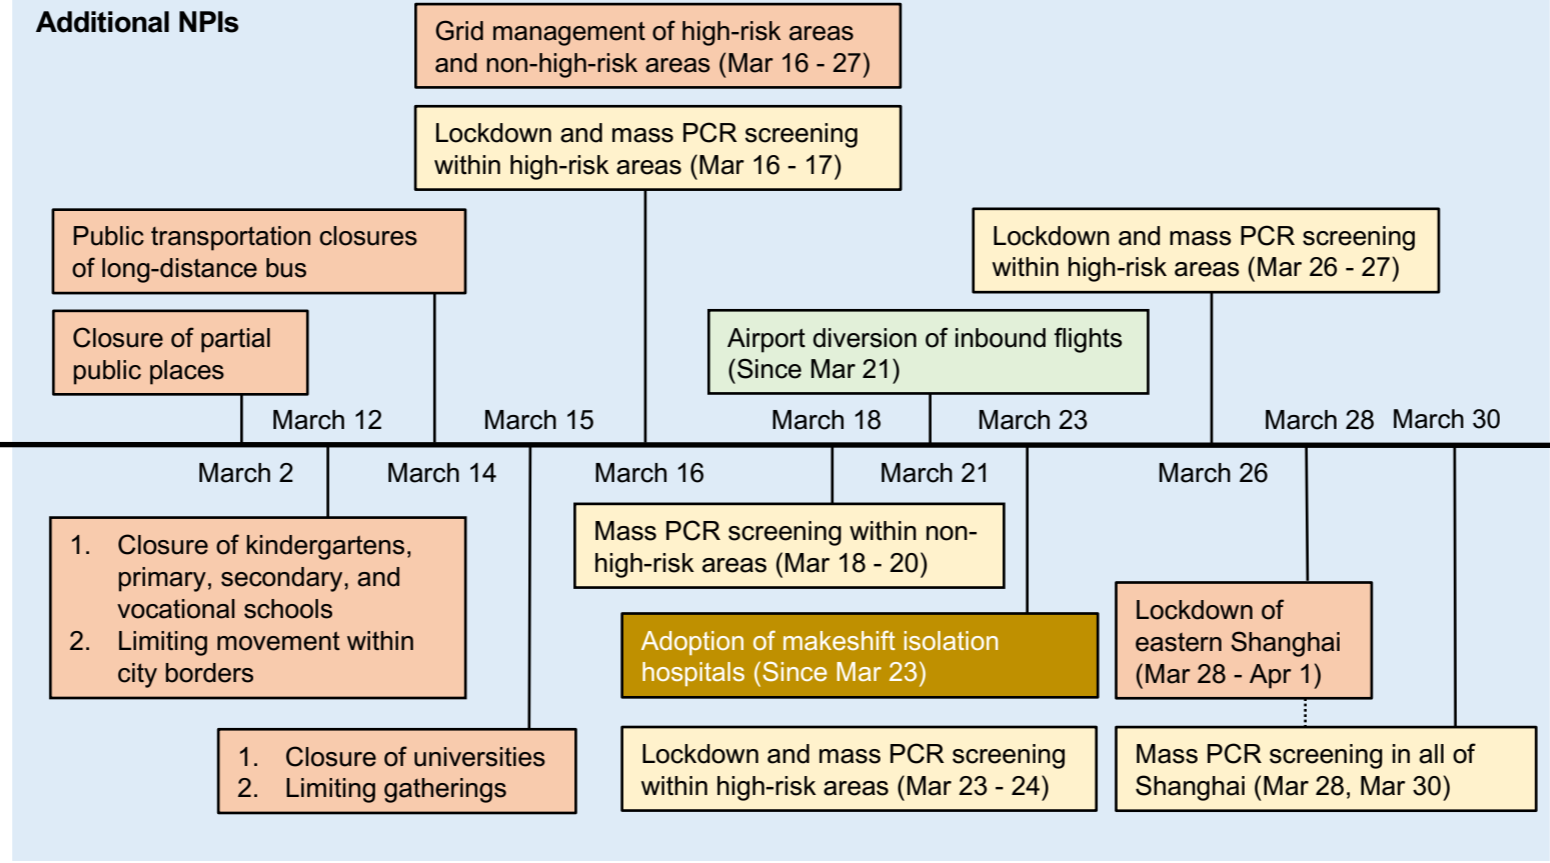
Additional NPIs

Grid management of high-risk areas and non-high-risk areas (Mar 16 - 27)

Lockdown and mass PCR screening within high-risk areas (Mar 16 - 17)

Public transportation closures of long-distance bus

Lockdown and mass PCR screening within high-risk areas (Mar 26 - 27)

Closure of partial public places

Airport diversion of inbound flights (Since Mar 21)

March 12 March 15 March 18 March 23 March 28 March 30

March 2 March 14 March 16 March 21 March 26

1. Closure of kindergartens, primary, secondary, and vocational schools
2. Limiting movement within city borders

Mass PCR screening within non-high-risk areas (Mar 18 - 20)

Adoption of makeshift isolation hospitals (Since Mar 23)

Lockdown of eastern Shanghai (Mar 28 - Apr 1)

1. Closure of universities
2. Limiting gatherings

Lockdown and mass PCR screening within high-risk areas (Mar 23 - 24)

Mass PCR screening in all of Shanghai (Mar 28, Mar 30)